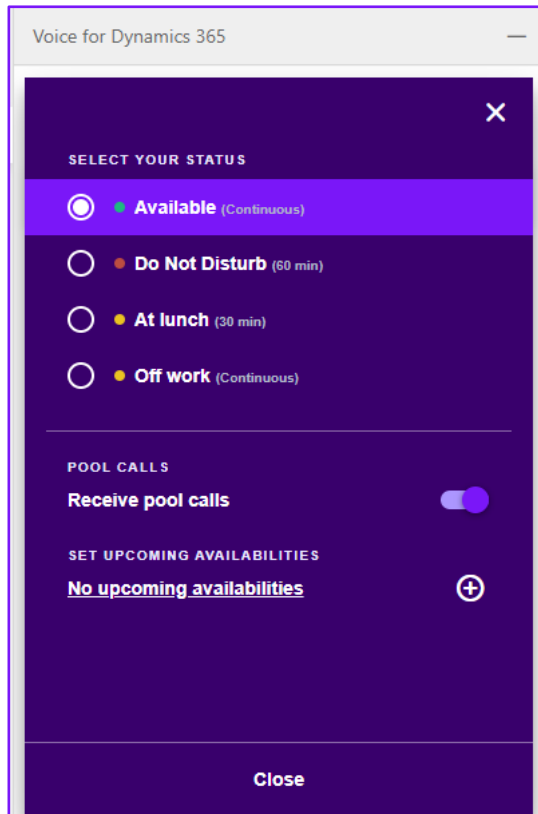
Voice for Dynamics 365

SELECT YOUR STATUS

Available (Continuous)

Do Not Disturb (60 min)

At lunch (30 min)

Off work (Continuous)

POOL CALLS

Receive pool calls

SET UPCOMING AVAILABILITIES

No upcoming availabilities

Close